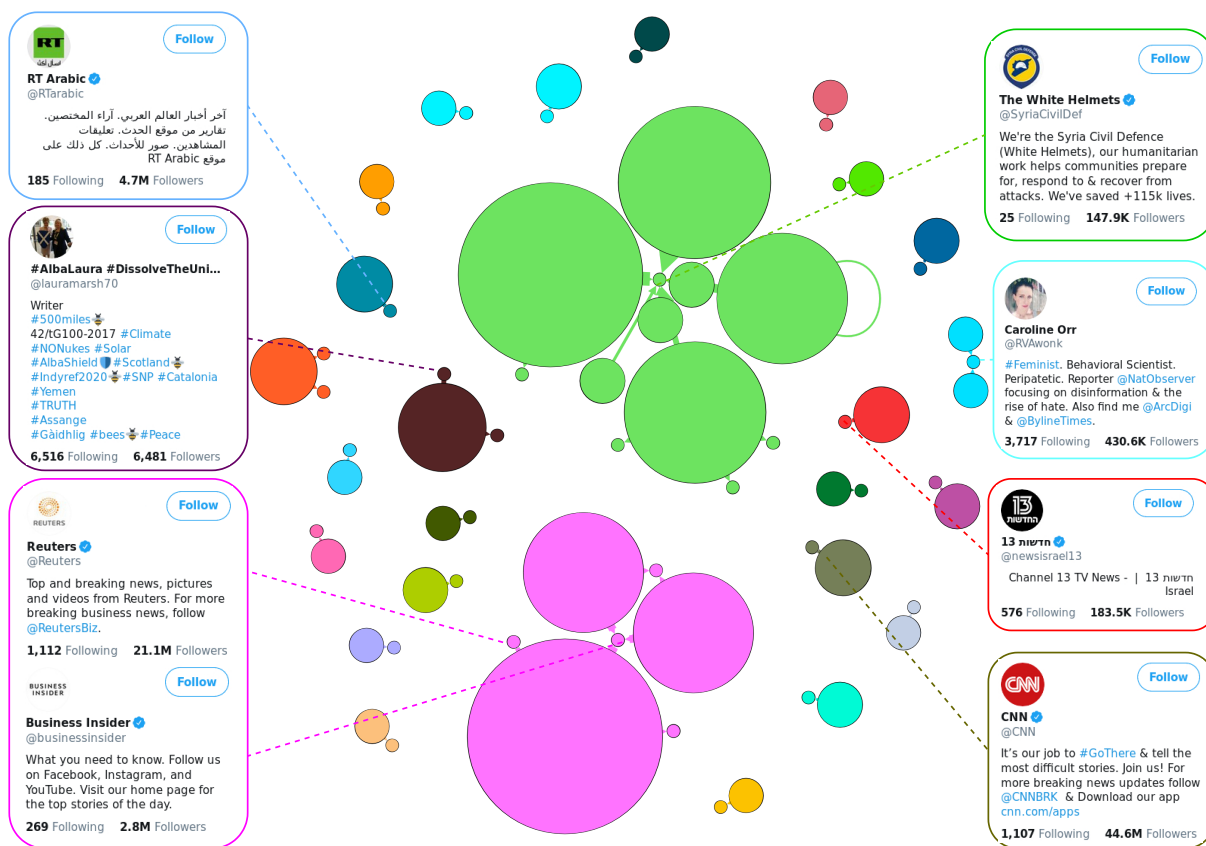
Follow

RT Arabic
@RTarabic

آخر أخبار العالم العربي. آراء المختصين. تقارير من موقع الحدث. تعليقات المشاهدين. صور للأحداث. كل ذلك على موقع RT Arabic

185 Following 4.7M Followers

Follow

#AlbaLaura #DissolveTheUni...
@lauramarsh70

Writer
#500miles
42/tG100-2017 #Climate
#NONukes #Solar
#AlbaShield #Scotland
#Indyref2020 #SNP #Catalonia
#Yemen
#TRUTH
#Assange
#Gàidhlig #bees #Peace

6,516 Following 6,481 Followers

REUTERS

Follow

Reuters
@Reuters

Top and breaking news, pictures and videos from Reuters. For more breaking business news, follow @ReutersBiz.

1,112 Following 21.1M Followers

BUSINESS INSIDER

Follow

Business Insider
@businessinsider

What you need to know. Follow us on Facebook, Instagram, and YouTube. Visit our home page for the top stories of the day.

269 Following 2.8M Followers

Follow

The White Helmets
@SyriaCivilDef

We're the Syria Civil Defence (White Helmets), our humanitarian work helps communities prepare for, respond to & recover from attacks. We've saved +115k lives.

25 Following 147.9K Followers

Follow

Caroline Orr
@RVAwonk

#Feminist. Behavioral Scientist. Peripatetic. Reporter @NatObserver focusing on disinformation & the rise of hate. Also find me @ArcDigi & @BylineTimes.

3,717 Following 430.6K Followers

13 החדשות

Follow

13 חדשות
@newsisrael13

Channel 13 TV News - | 13 חדשות Israel

576 Following 183.5K Followers

CNN

Follow

CNN
@CNN

It's our job to #GoThere & tell the most difficult stories. Join us! For more breaking news updates follow @CNNBRK & Download our app cnn.com/apps

1,107 Following 44.6M Followers